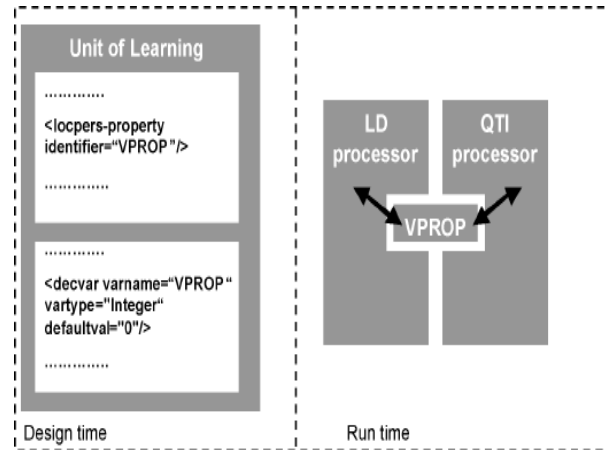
Unit of Learning

..............

<locpers-property identifier="VPROP"/>

..............

..............

<decvar varname="VPROP" vartype="Integer" defaultval="0"/>

..............

Design time

LD processor

QTI processor

VPROP

Run time